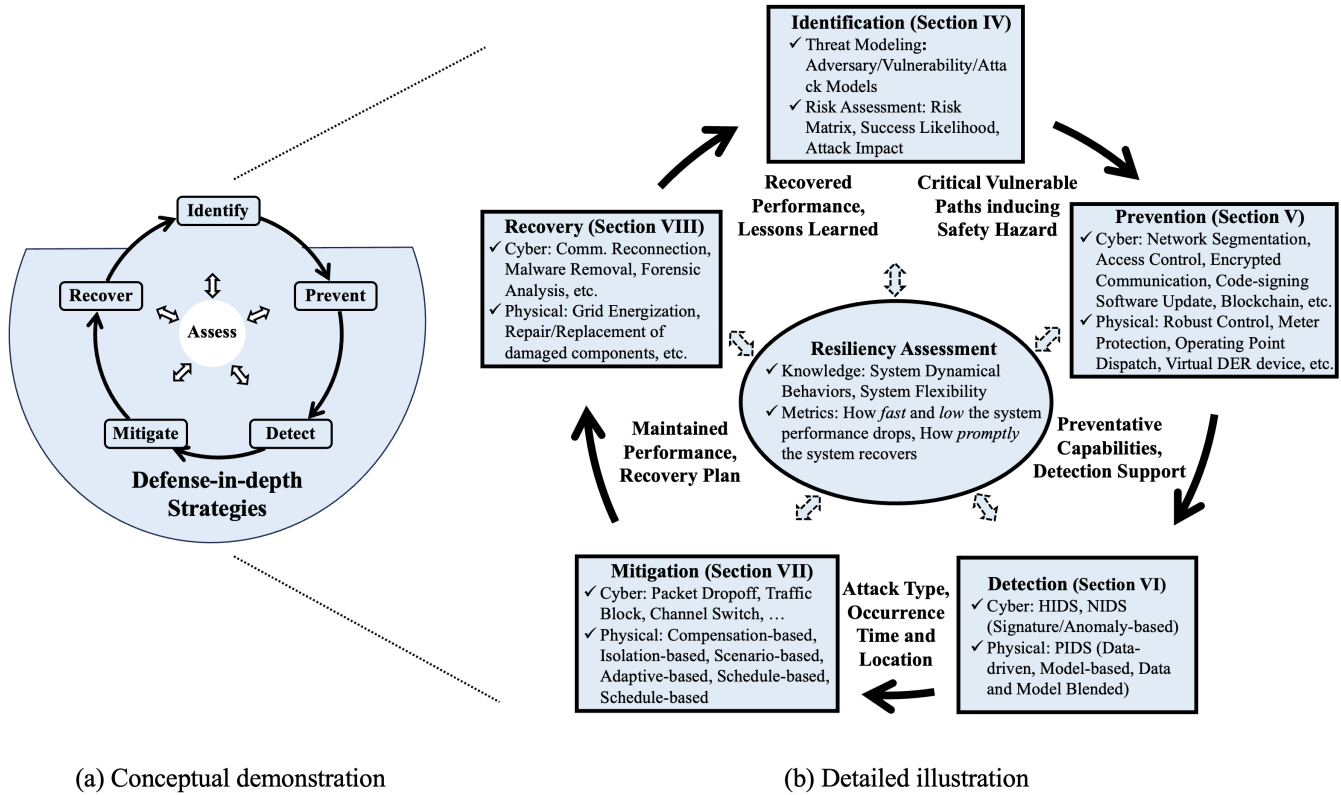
Identify

Prevent

Detect

Mitigate

Recover

Assess

Defense-in-depth Strategies

(a) Conceptual demonstration

Identification (Section IV)
✓ Threat Modeling: Adversary/Vulnerability/Attack Models
✓ Risk Assessment: Risk Matrix, Success Likelihood, Attack Impact

Critical Vulnerable Paths inducing Safety Hazard

Prevention (Section V)
✓ Cyber: Network Segmentation, Access Control, Encrypted Communication, Code-signing Software Update, Blockchain, etc.
✓ Physical: Robust Control, Meter Protection, Operating Point Dispatch, Virtual DER device, etc.

Preventative Capabilities, Detection Support

Detection (Section VI)
✓ Cyber: HIDS, NIDS (Signature/Anomaly-based)
✓ Physical: PIDS (Data-driven, Model-based, Data and Model Blended)

Attack Type, Occurrence Time and Location

Mitigation (Section VII)
✓ Cyber: Packet Dropoff, Traffic Block, Channel Switch, …
✓ Physical: Compensation-based, Isolation-based, Scenario-based, Adaptive-based, Schedule-based, Schedule-based

Maintained Performance, Recovery Plan

Recovery (Section VIII)
✓ Cyber: Comm. Reconnection, Malware Removal, Forensic Analysis, etc.
✓ Physical: Grid Energization, Repair/Replacement of damaged components, etc.

Recovered Performance, Lessons Learned

Resiliency Assessment
✓ Knowledge: System Dynamical Behaviors, System Flexibility
✓ Metrics: How *fast* and *low* the system performance drops, How *promptly* the system recovers

(b) Detailed illustration